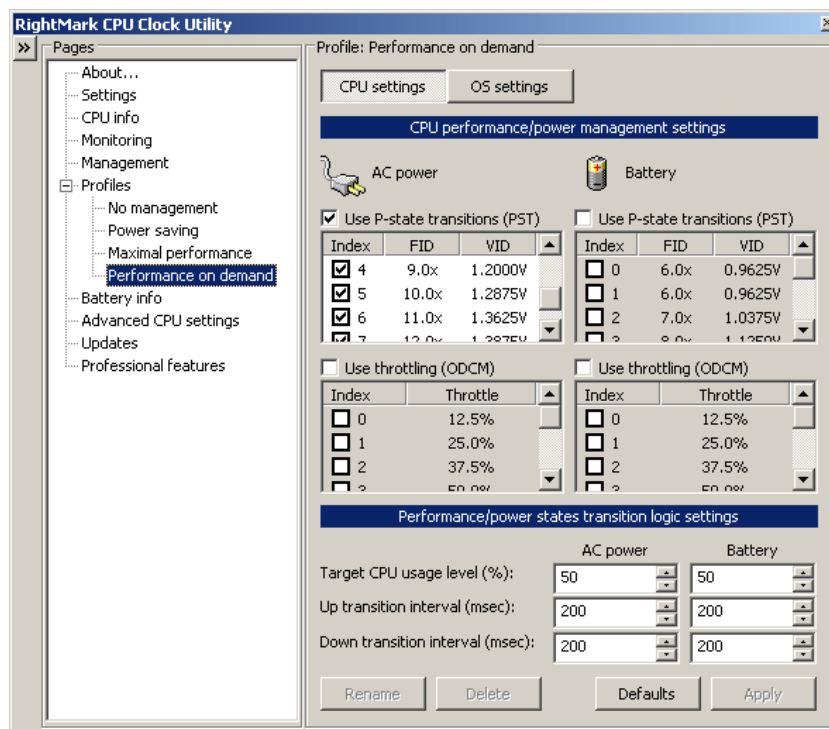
RightMark CPU Clock Utility

»

Pages

About...
Settings
CPU info
Monitoring
Management
Profiles
No management
Power saving
Maximal performance
Performance on demand
Battery info
Advanced CPU settings
Updates
Professional features

Profile: Performance on demand

CPU settings | OS settings

CPU performance/power management settings

AC power

Battery

Use P-state transitions (PST)

| Index | FID | VID |
|---|---|---|
| 4 | 9.0x | 1.2000V |
| 5 | 10.0x | 1.2875V |
| 6 | 11.0x | 1.3625V |
| 7 | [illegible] | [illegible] |

Use P-state transitions (PST)

| Index | FID | VID |
|---|---|---|
| 0 | 6.0x | 0.9625V |
| 1 | 6.0x | 0.9625V |
| 2 | 7.0x | 1.0375V |
| 3 | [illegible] | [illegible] |

Use throttling (ODCM)

| Index | Throttle |
|---|---|
| 0 | 12.5% |
| 1 | 25.0% |
| 2 | 37.5% |
| 3 | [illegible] |

Use throttling (ODCM)

| Index | Throttle |
|---|---|
| 0 | 12.5% |
| 1 | 25.0% |
| 2 | 37.5% |
| 3 | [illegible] |

Performance/power states transition logic settings

| | AC power | Battery |
|---|---|---|
| Target CPU usage level (%): | 50 | 50 |
| Up transition interval (msec): | 200 | 200 |
| Down transition interval (msec): | 200 | 200 |

Rename | Delete | Defaults | Apply